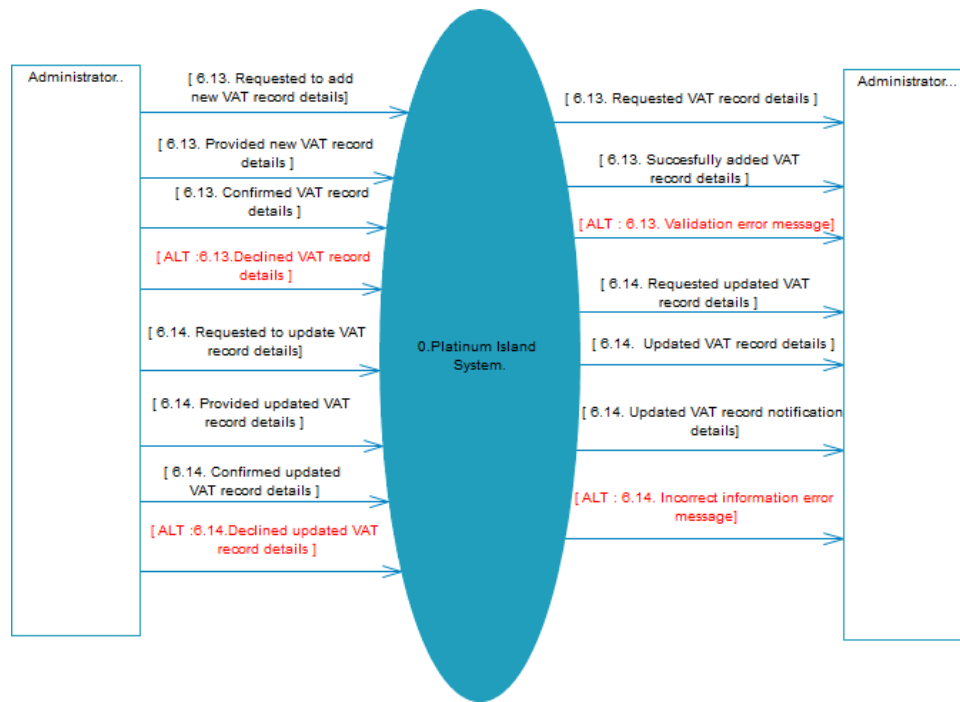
Administrator..

[ 6.13. Requested to add new VAT record details]

[ 6.13. Provided new VAT record details ]

[ 6.13. Confirmed VAT record details ]

[ ALT :6.13.Declined VAT record details ]

[ 6.14. Requested to update VAT record details]

[ 6.14. Provided updated VAT record details ]

[ 6.14. Confirmed updated VAT record details ]

[ ALT :6.14.Declined updated VAT record details ]

0.Platinum Island System.

Administrator...

[ 6.13. Requested VAT record details ]

[ 6.13. Succesfully added VAT record details ]

[ ALT : 6.13. Validation error message]

[ 6.14. Requested updated VAT record details ]

[ 6.14. Updated VAT record details ]

[ 6.14. Updated VAT record notification details]

[ ALT : 6.14. Incorrect information error message]